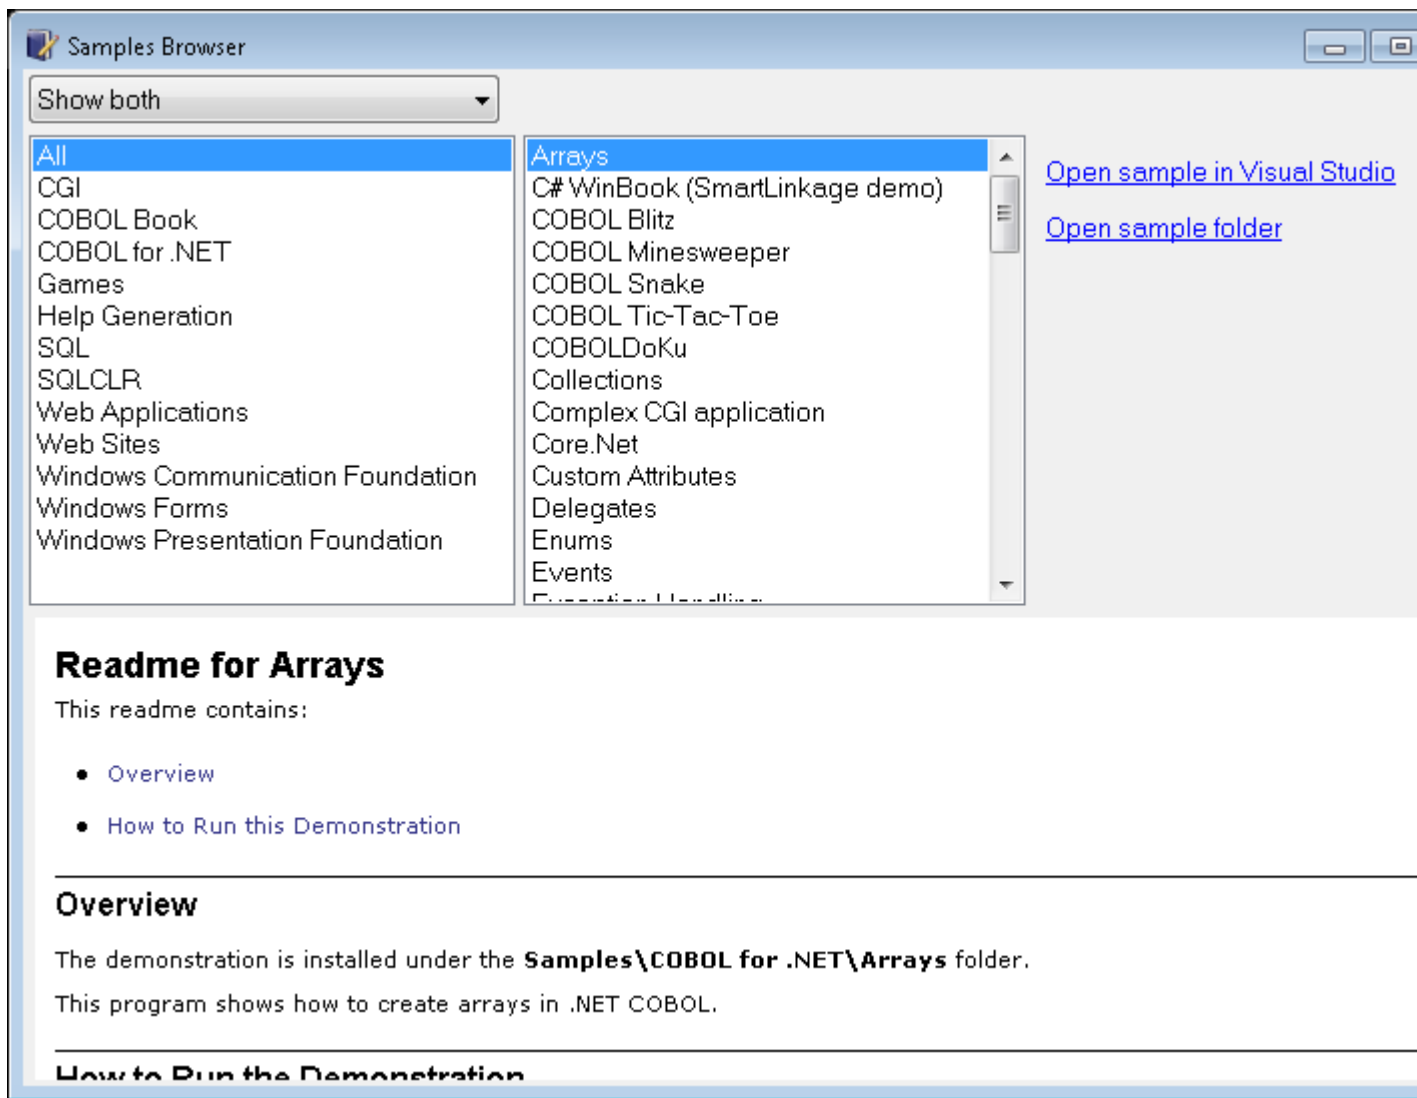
Samples Browser

Show both

All
CGI
COBOL Book
COBOL for .NET
Games
Help Generation
SQL
SQLCLR
Web Applications
Web Sites
Windows Communication Foundation
Windows Forms
Windows Presentation Foundation

Arrays
C# WinBook (SmartLinkage demo)
COBOL Blitz
COBOL Minesweeper
COBOL Snake
COBOL Tic-Tac-Toe
COBOLDoKu
Collections
Complex CGI application
Core.Net
Custom Attributes
Delegates
Enums
Events
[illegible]

Open sample in Visual Studio

Open sample folder

Readme for Arrays

This readme contains:

- Overview
- How to Run this Demonstration

Overview

The demonstration is installed under the **Samples\COBOL for .NET\Arrays** folder.

This program shows how to create arrays in .NET COBOL.

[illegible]